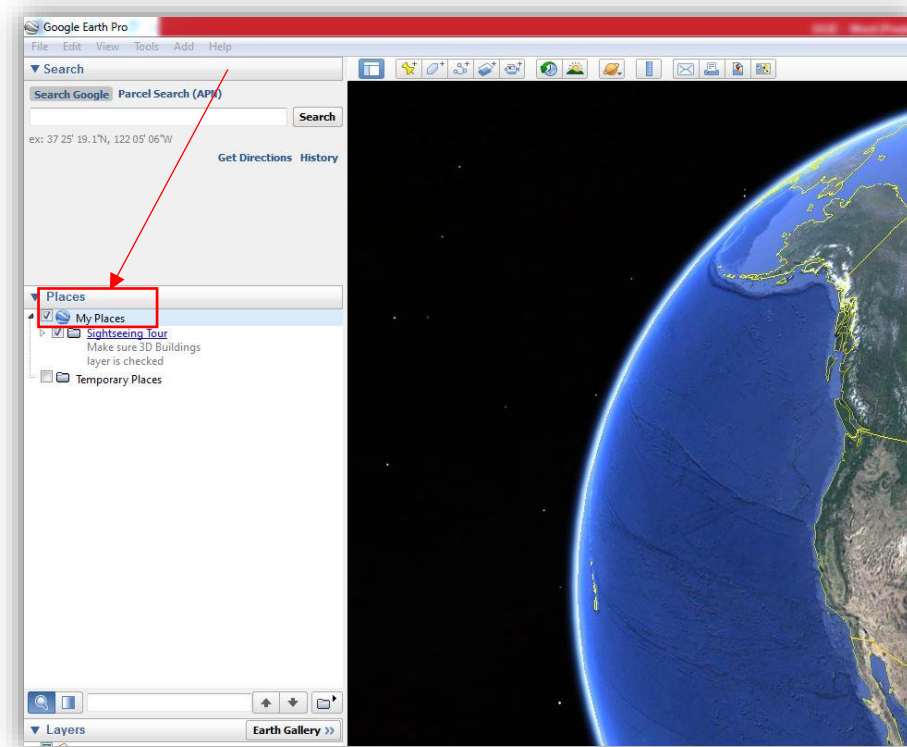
Google Earth Pro
File Edit View Tools Add Help
▼ Search
Search Google Parcel Search (APN)
Search
ex: 37 25' 19.1"N, 122 05' 06"W
Get Directions History
▼ Places
My Places
Sightseeing Tour
Make sure 3D Buildings layer is checked
Temporary Places
▼ Layers
Earth Gallery »